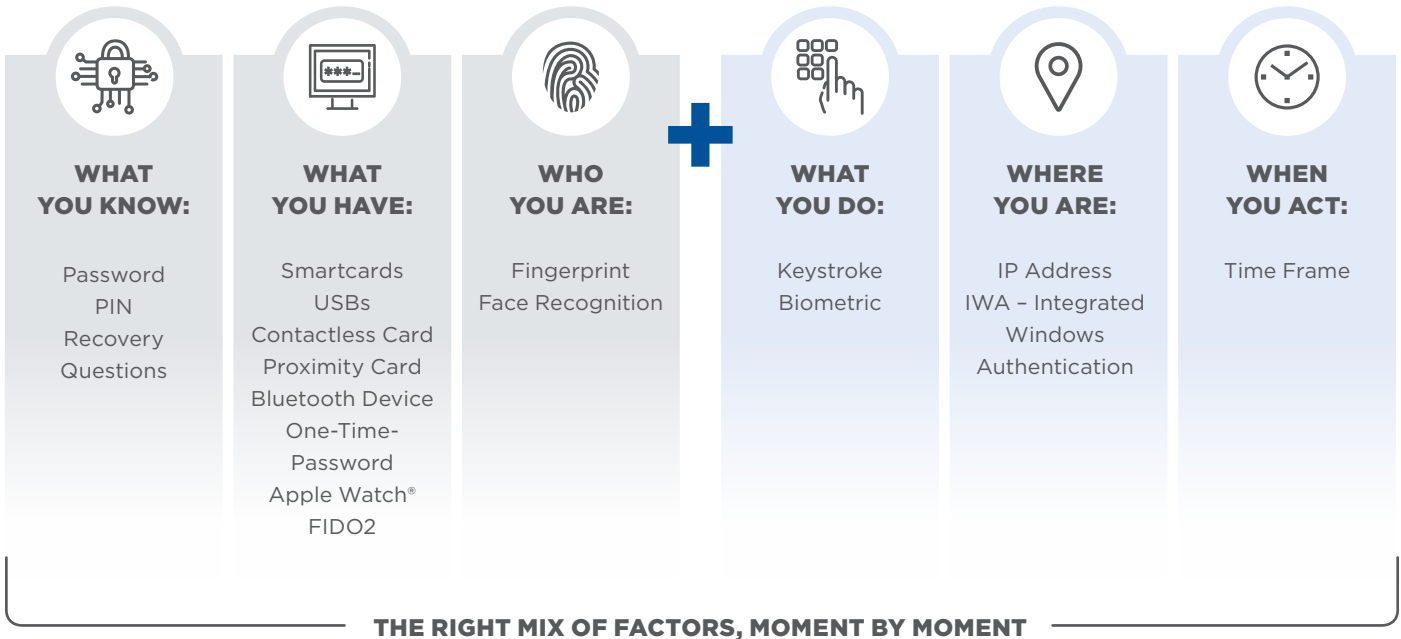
***

WHAT YOU KNOW:

Password
PIN
Recovery Questions

WHAT YOU HAVE:

Smartcards
USBs
Contactless Card
Proximity Card
Bluetooth Device
One-Time-Password
Apple Watch®
FIDO2

WHO YOU ARE:

Fingerprint
Face Recognition

+

WHAT YOU DO:

Keystroke Biometric

WHERE YOU ARE:

IP Address
IWA – Integrated Windows Authentication

WHEN YOU ACT:

Time Frame

THE RIGHT MIX OF FACTORS, MOMENT BY MOMENT